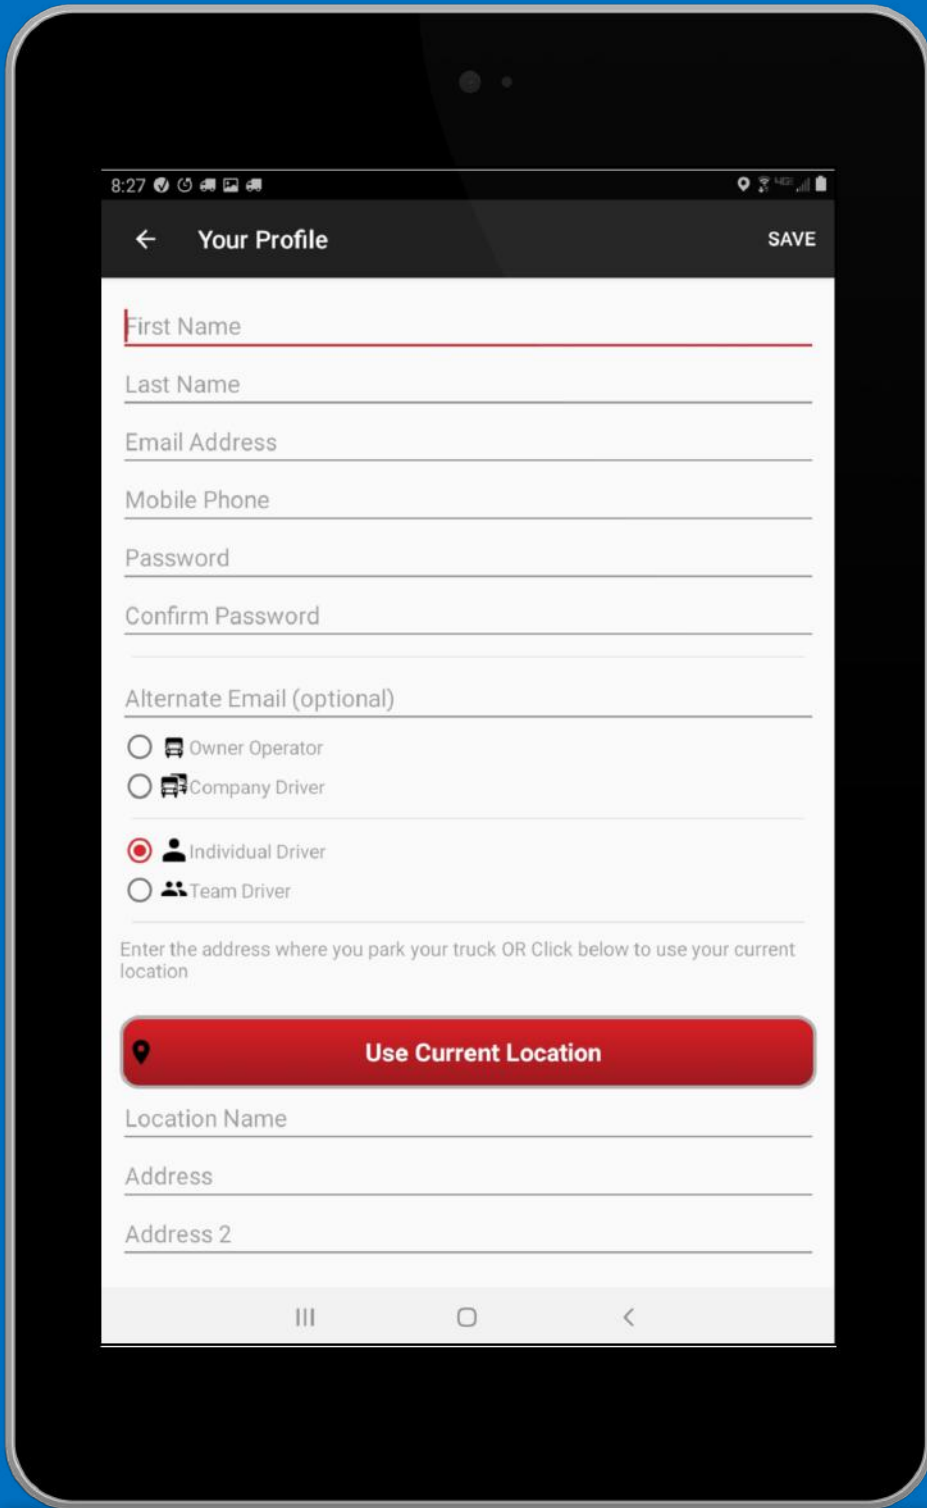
8:27

Your Profile

SAVE

First Name

Last Name

Email Address

Mobile Phone

Password

Confirm Password

Alternate Email (optional)

Owner Operator

Company Driver

Individual Driver

Team Driver

Enter the address where you park your truck OR Click below to use your current location

Use Current Location

Location Name

Address

Address 2